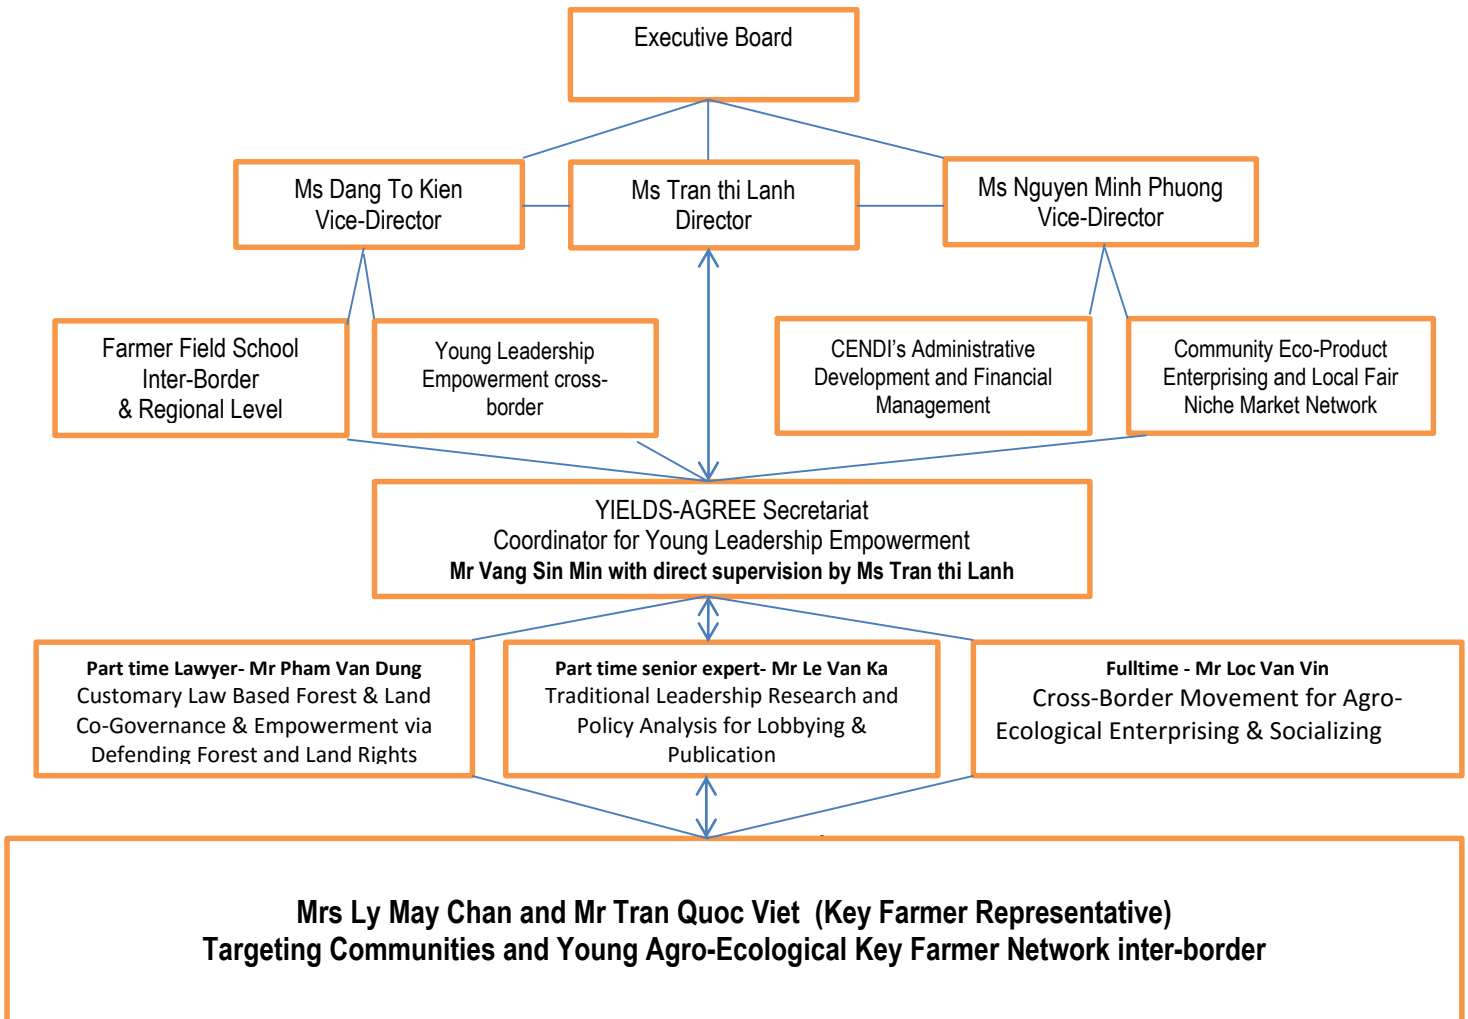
Executive Board

Ms Dang To Kien
Vice-Director

Ms Tran thi Lanh
Director

Ms Nguyen Minh Phuong
Vice-Director

Farmer Field School
Inter-Border
& Regional Level

Young Leadership
Empowerment cross-border

CENDI's Administrative
Development and Financial
Management

Community Eco-Product
Enterprising and Local Fair
Niche Market Network

YIELDS-AGREE Secretariat
Coordinator for Young Leadership Empowerment
**Mr Vang Sin Min with direct supervision by Ms Tran thi Lanh**

**Part time Lawyer- Mr Pham Van Dung**
Customary Law Based Forest & Land
Co-Governance & Empowerment via
Defending Forest and Land Rights

**Part time senior expert- Mr Le Van Ka**
Traditional Leadership Research and
Policy Analysis for Lobbying &
Publication

**Fulltime - Mr Loc Van Vin**
Cross-Border Movement for Agro-Ecological Enterprising & Socializing

**Mrs Ly May Chan and Mr Tran Quoc Viet (Key Farmer Representative)**
**Targeting Communities and Young Agro-Ecological Key Farmer Network inter-border**